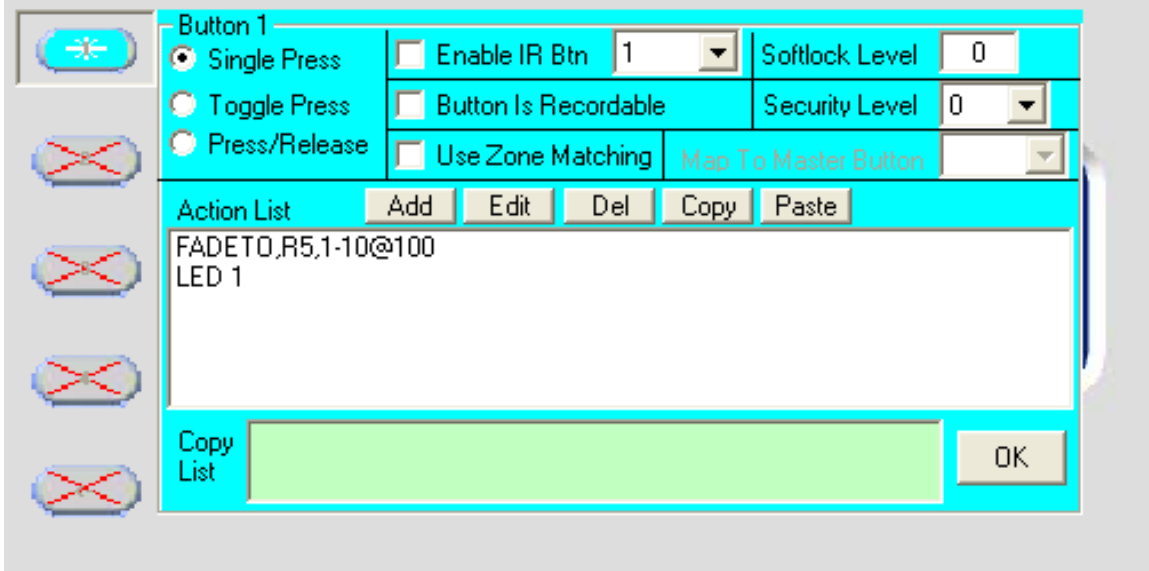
Button 1

Single Press

Toggle Press

Press/Release

Enable IR Btn 1

Softlock Level 0

Button Is Recordable

Security Level 0

Use Zone Matching

Map To Master Button

Action List

Add Edit Del Copy Paste

FADETO,R5,1-10@100
LED 1

Copy List

OK